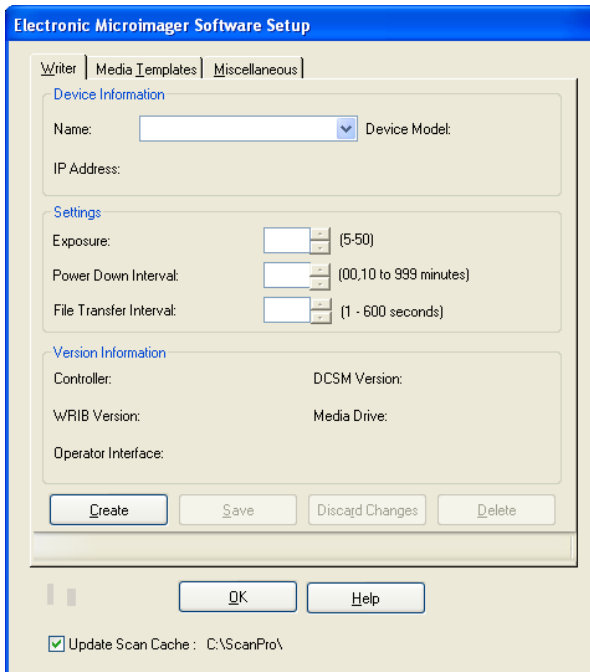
Electronic Microimager Software Setup

Writer | Media Templates | Miscellaneous

Device Information

Name: Device Model:

IP Address:

Settings

Exposure: (5-50)

Power Down Interval: (00,10 to 999 minutes)

File Transfer Interval: (1 - 600 seconds)

Version Information

Controller: DCSM Version:

WRIB Version: Media Drive:

Operator Interface:

Create Save Discard Changes Delete

OK Help

Update Scan Cache : C:\ScanPro\